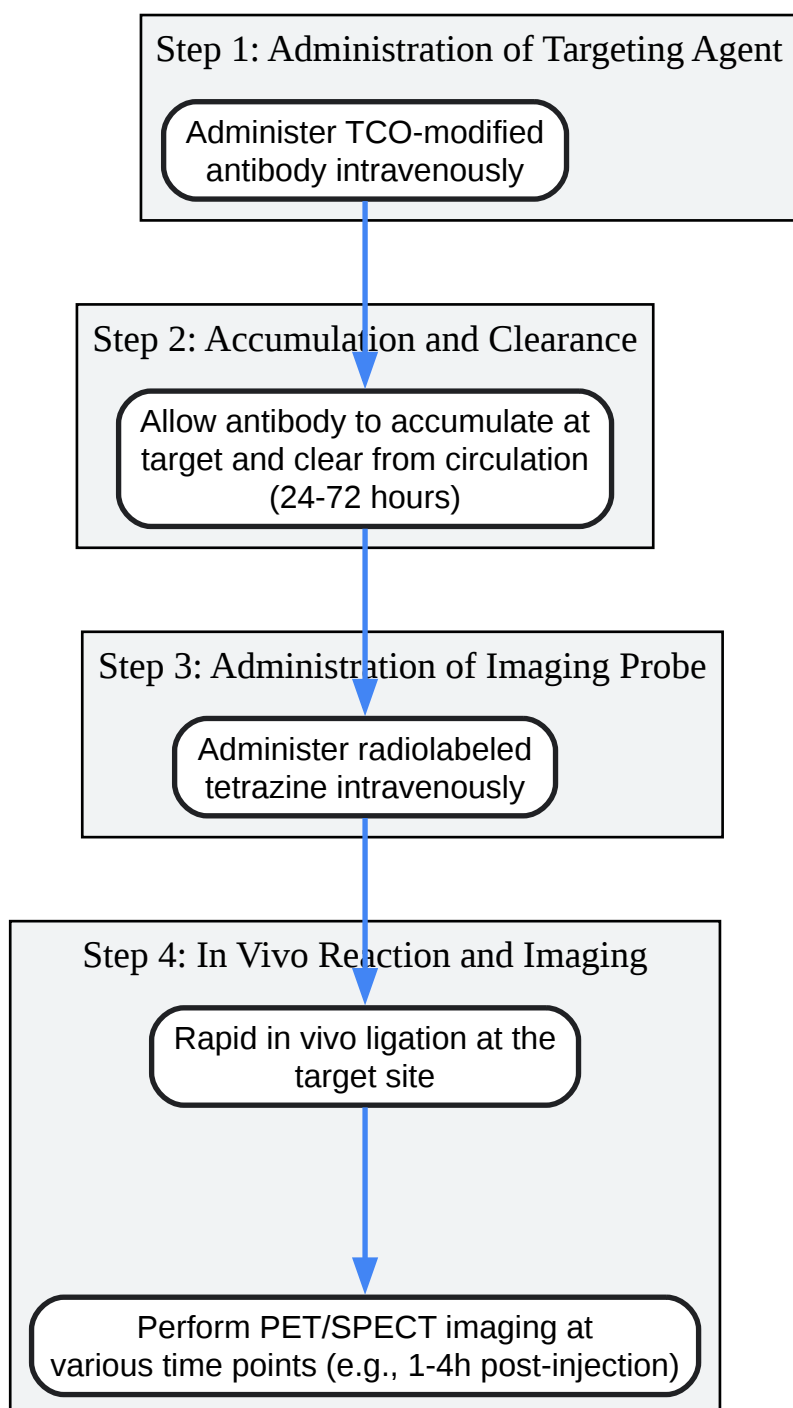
Step 1: Administration of Targeting Agent

Administer TCO-modified antibody intravenously

Step 2: Accumulation and Clearance

Allow antibody to accumulate at target and clear from circulation (24-72 hours)

Step 3: Administration of Imaging Probe

Administer radiolabeled tetrazine intravenously

Step 4: In Vivo Reaction and Imaging

Rapid in vivo ligation at the target site

Perform PET/SPECT imaging at various time points (e.g., 1-4h post-injection)